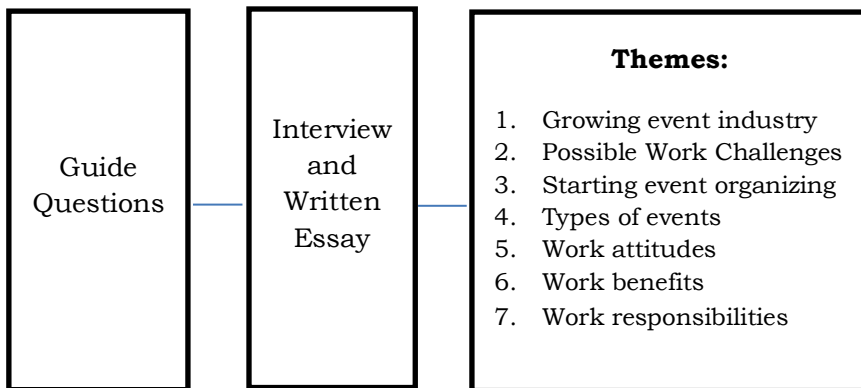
Guide Questions

Interview and Written Essay

**Themes:**

1. Growing event industry
2. Possible Work Challenges
3. Starting event organizing
4. Types of events
5. Work attitudes
6. Work benefits
7. Work responsibilities